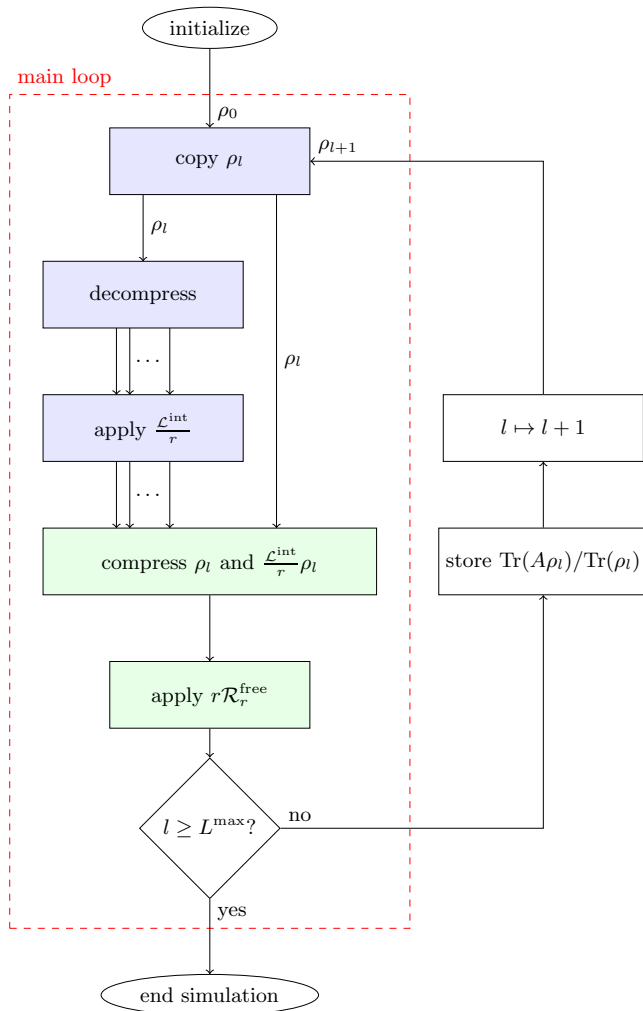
initialize

main loop

$\rho_0$

copy $\rho_l$

$\rho_{l+1}$

$\rho_l$

decompress

$\dots$

$\rho_l$

apply $\frac{\mathcal{L}^{\text{int}}}{r}$

$l \mapsto l+1$

$\dots$

compress $\rho_l$ and $\frac{\mathcal{L}^{\text{int}}}{r}\rho_l$

store $\text{Tr}(A\rho_l)/\text{Tr}(\rho_l)$

apply $r\mathcal{R}_r^{\text{free}}$

$l \geq L^{\text{max}}$?

no

yes

end simulation